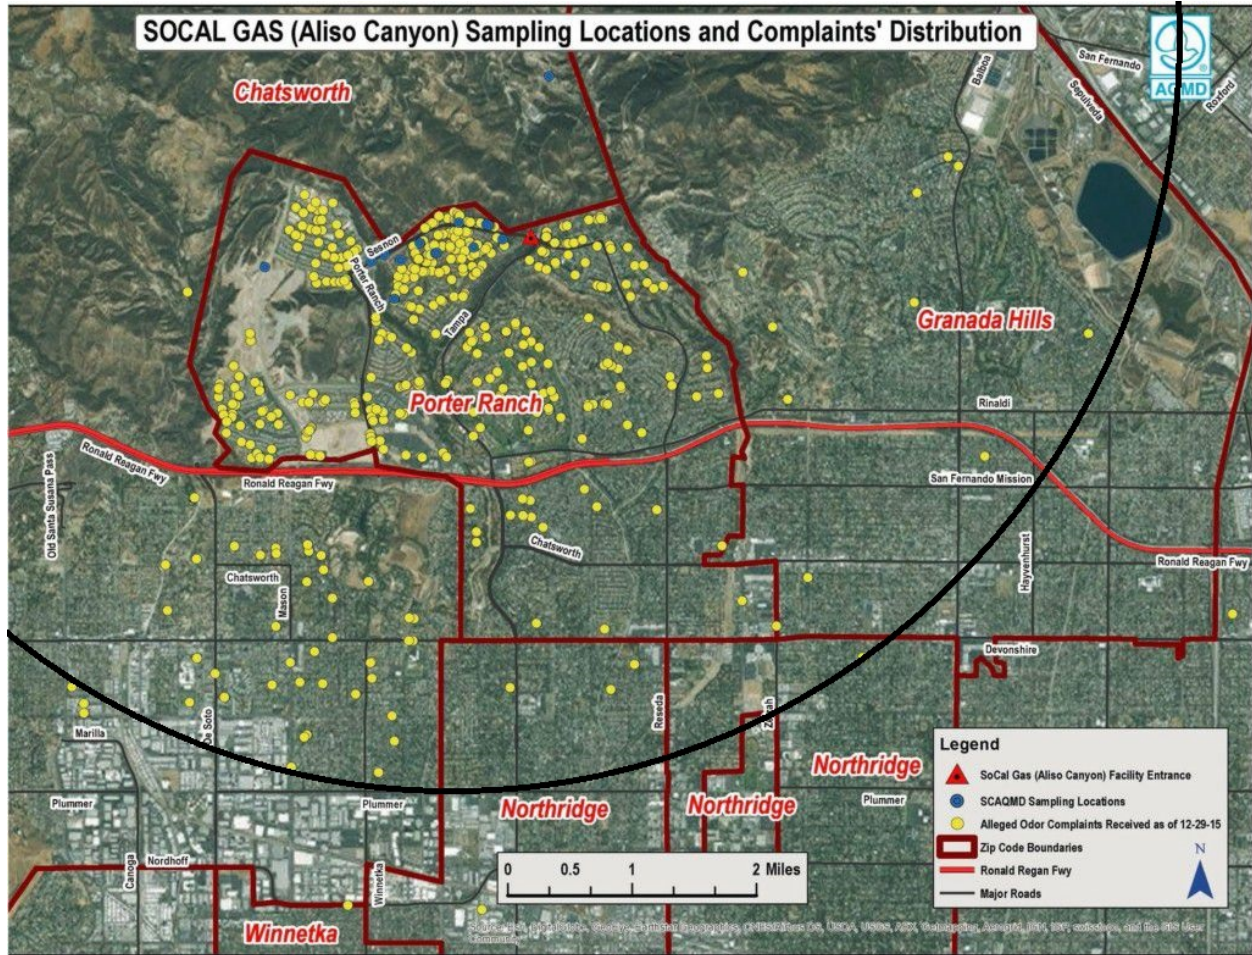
SOCAL GAS (Aliso Canyon) Sampling Locations and Complaints' Distribution

AQMD

Chatsworth

San Fernando

Sepulveda

Balboa

Roxford

Sesnon

Porter Ranch

Tampa

Granada Hills

Porter Ranch

Rinaldi

Ronald Reagan Fwy

Ronald Reagan Fwy

Old Santa Susana Pass

San Fernando Mission

Chatsworth

Chatsworth

Mason

Haynenhurst

Ronald Reagan Fwy

Devonshire

Marilla

De Soto

Reseda

Zelzah

Northridge

Plummer

Plummer

Northridge

Northridge

Plummer

Nordhoff

Canoga

Winnetka

Winnetka

0 0.5 1 2 Miles

Legend
SoCal Gas (Aliso Canyon) Facility Entrance
SCAQMD Sampling Locations
Alleged Odor Complaints Received as of 12-29-15
Zip Code Boundaries
Ronald Regan Fwy
Major Roads

N

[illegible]